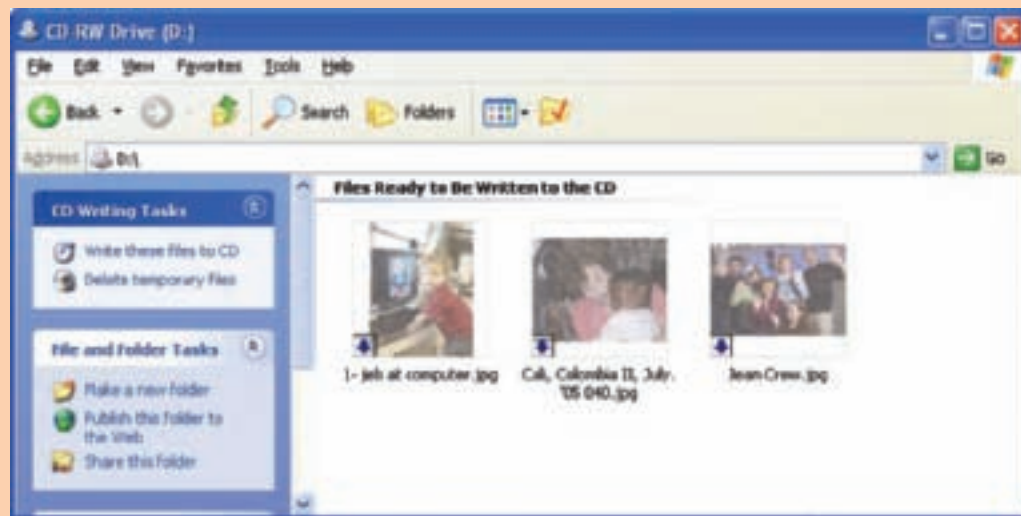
CD-RW Drive (D:)

File Edit View Favorites Tools Help

Back Search Folders

Address D:\ Go

CD Writing Tasks

Write these files to CD

Delete temporary files

File and Folder Tasks

Make a new folder

Publish this folder to the Web

Share this folder

Files Ready to Be Written to the CD

1- jeb at computer.jpg

Cali, Colombia II, July. '05 040.jpg

Jean Crew.jpg